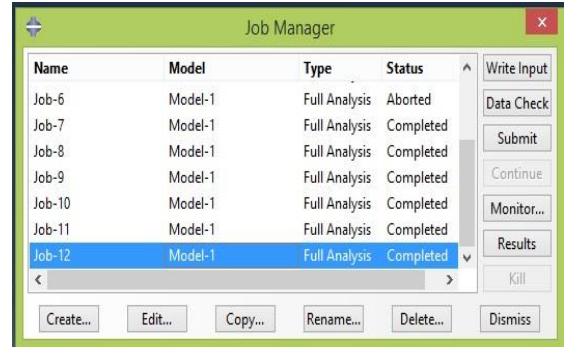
Job Manager

| Name | Model | Type | Status |
|---|---|---|---|
| Job-6 | Model-1 | Full Analysis | Aborted |
| Job-7 | Model-1 | Full Analysis | Completed |
| Job-8 | Model-1 | Full Analysis | Completed |
| Job-9 | Model-1 | Full Analysis | Completed |
| Job-10 | Model-1 | Full Analysis | Completed |
| Job-11 | Model-1 | Full Analysis | Completed |
| Job-12 | Model-1 | Full Analysis | Completed |

Write Input
Data Check
Submit
Continue
Monitor...
Results
Kill

Create... Edit... Copy... Rename... Delete... Dismiss